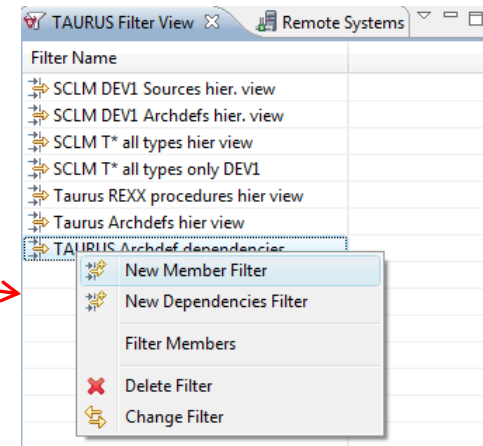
TAURUS Filter View ☒ Remote Systems

Filter Name

SCLM DEV1 Sources hier. view
SCLM DEV1 Archdefs hier. view
SCLM T* all types hier view
SCLM T* all types only DEV1
Taurus REXX procedures hier view
Taurus Archdefs hier view
TAURUS Archdef dependencies

New Member Filter
New Dependencies Filter
Filter Members
Delete Filter
Change Filter